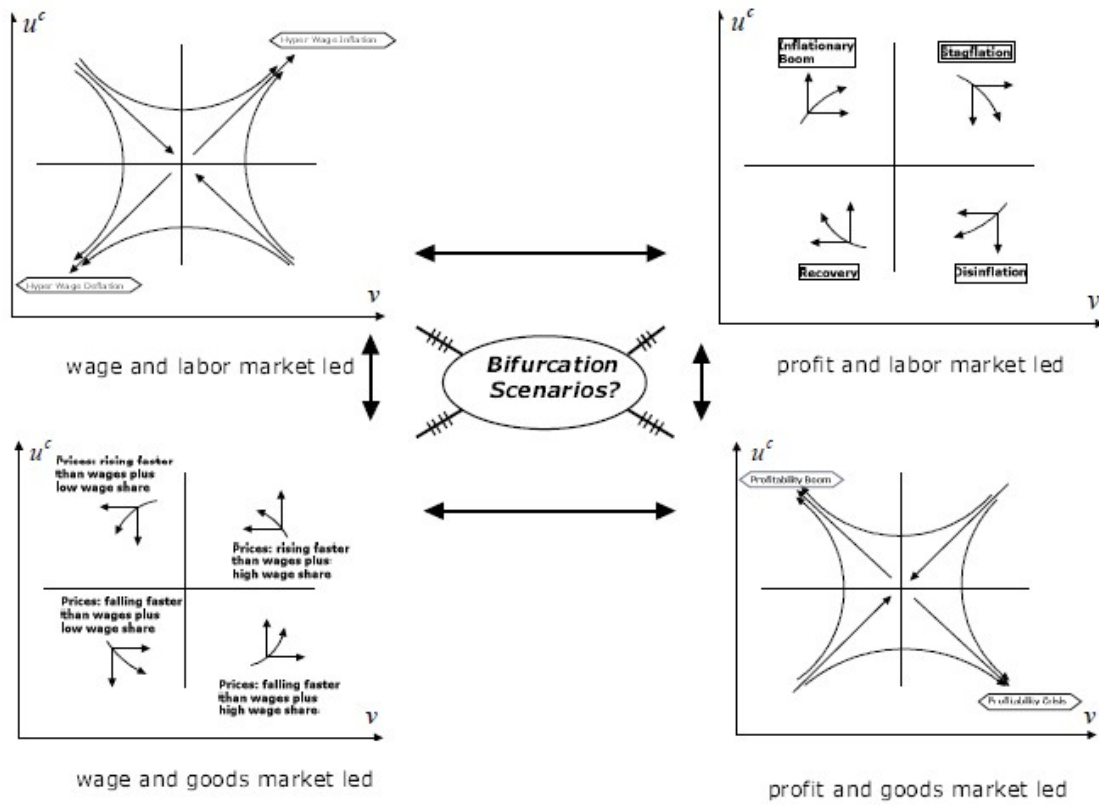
$u^c$

Hyper Wage Inflation

Hyper Wage Deflation

$v$

wage and labor market led

$u^c$

Inflationary Boom

Stagflation

Recovery

Disinflation

$v$

profit and labor market led

Bifurcation Scenarios?

$u^c$

Prices: rising faster than wages plus low wage share

Prices: rising faster than wages plus high wage share

Prices: falling faster than wages plus low wage share

Prices: falling faster than wages plus high wage share

$v$

wage and goods market led

$u^c$

Profitability Boom

Profitability Crisis

$v$

profit and goods market led